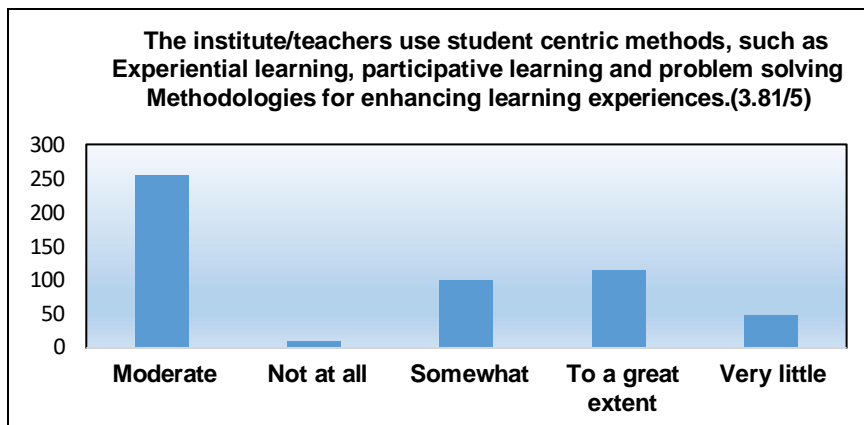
The institute/teachers use student centric methods, such as Experiential learning, participative learning and problem solving Methodologies for enhancing learning experiences.(3.81/5)

300
250
200
150
100
50
0

Moderate
Not at all
Somewhat
To a great extent
Very little